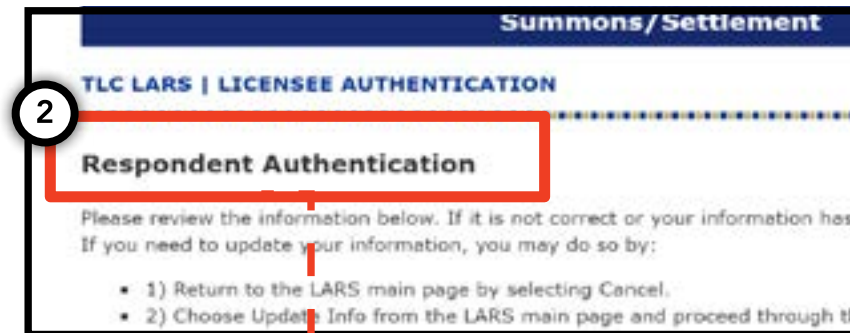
Summons/Settlement

TLC LARS | LICENSEE AUTHENTICATION

2

Respondent Authentication

Please review the information below. If it is not correct or your information has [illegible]
If you need to update your information, you may do so by:

- 1) Return to the LARS main page by selecting Cancel.
- 2) Choose Update Info from the LARS main page and proceed through th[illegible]